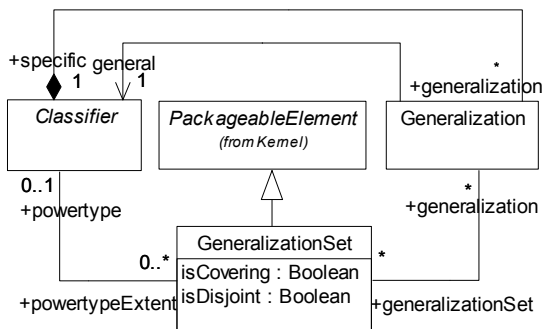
+specific
1
general
1
*
+generalization

Classifier

PackageableElement
(from Kernel)

Generalization

0..1
+powertype

*
+generalization

GeneralizationSet
isCovering : Boolean
isDisjoint : Boolean

0..*
+powertypeExtent

*
+generalizationSet